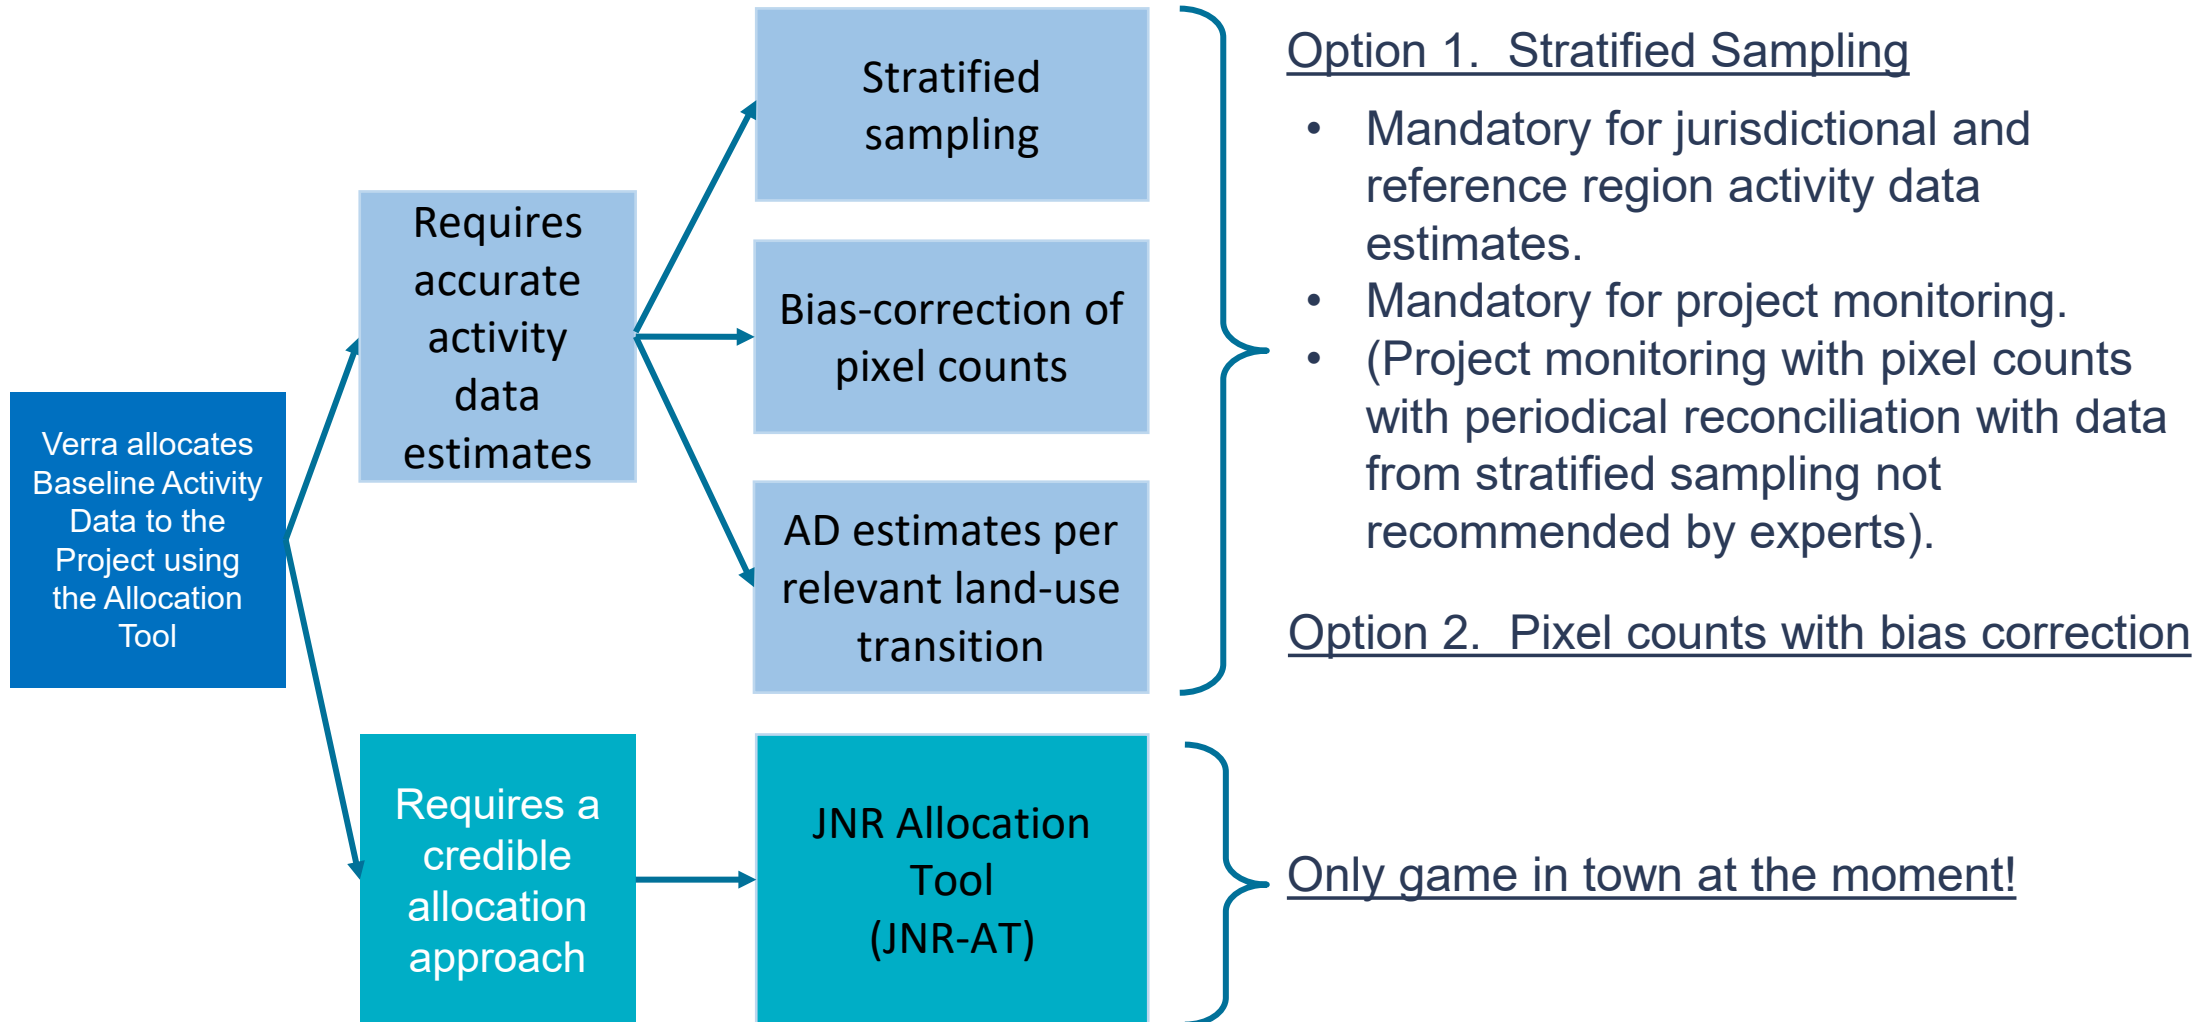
Verra allocates Baseline Activity Data to the Project using the Allocation Tool

Requires accurate activity data estimates

Requires a credible allocation approach

Stratified sampling

Bias-correction of pixel counts

AD estimates per relevant land-use transition

JNR Allocation Tool (JNR-AT)

Option 1. Stratified Sampling

- Mandatory for jurisdictional and reference region activity data estimates.
- Mandatory for project monitoring.
- (Project monitoring with pixel counts with periodical reconciliation with data from stratified sampling not recommended by experts).

Option 2. Pixel counts with bias correction

Only game in town at the moment!